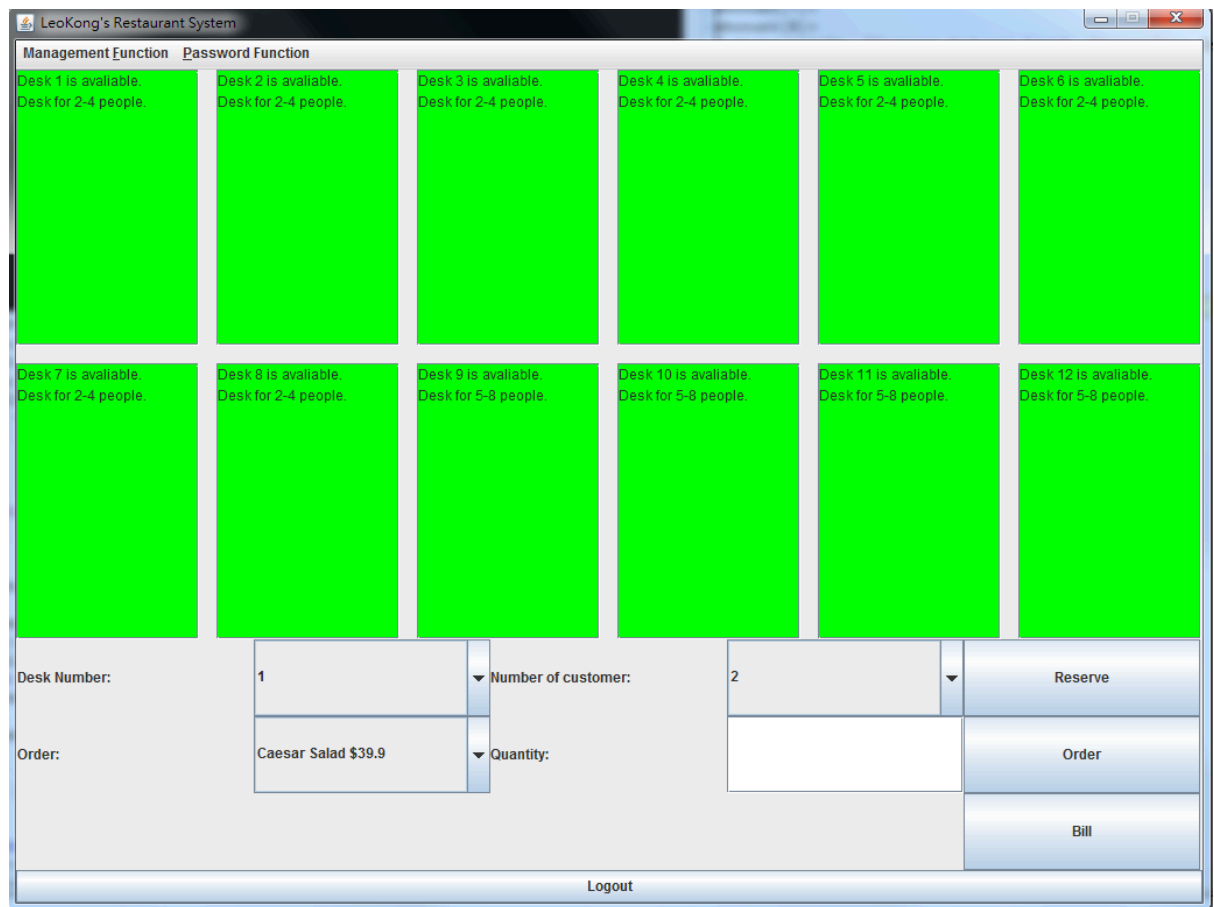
LeoKong's Restaurant System

Management Function Password Function

Desk 1 is avaliable.
Desk for 2-4 people.

Desk 2 is avaliable.
Desk for 2-4 people.

Desk 3 is avaliable.
Desk for 2-4 people.

Desk 4 is avaliable.
Desk for 2-4 people.

Desk 5 is avaliable.
Desk for 2-4 people.

Desk 6 is avaliable.
Desk for 2-4 people.

Desk 7 is avaliable.
Desk for 2-4 people.

Desk 8 is avaliable.
Desk for 2-4 people.

Desk 9 is avaliable.
Desk for 5-8 people.

Desk 10 is avaliable.
Desk for 5-8 people.

Desk 11 is avaliable.
Desk for 5-8 people.

Desk 12 is avaliable.
Desk for 5-8 people.

Desk Number: 1 Number of customer: 2 Reserve

Order: Caesar Salad $39.9 Quantity: Order

Bill

Logout